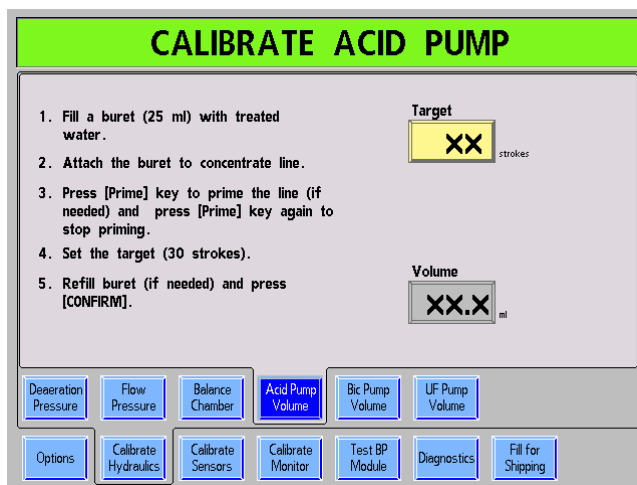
CALIBRATE ACID PUMP

1. Fill a buret (25 ml) with treated water.

2. Attach the buret to concentrate line.

3. Press [Prime] key to prime the line (if needed) and press [Prime] key again to stop priming.

4. Set the target (30 strokes).

5. Refill buret (if needed) and press [CONFIRM].

Target
XX strokes

Volume
XX.X ml

Deaeration Pressure
Flow Pressure
Balance Chamber
Acid Pump Volume
Bic Pump Volume
UF Pump Volume

Options
Calibrate Hydraulics
Calibrate Sensors
Calibrate Monitor
Test BP Module
Diagnostics
Fill for Shipping